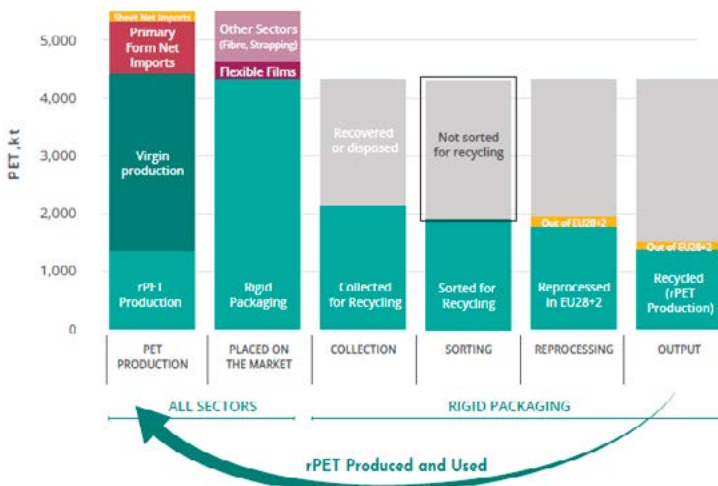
5,000
4,000
3,000
2,000
1,000
0

PET, kt

Sheet Net Imports
Primary Form Net Imports
Virgin production
rPET Production

Other Sectors (Fibre, Strapping)
Flexible Films
Rigid Packaging

Recovered or disposed
Collected for Recycling

Not sorted for recycling
Sorted for Recycling

Out of EU28+2
Reprocessed in EU28+2

Out of EU28+2
Recycled (rPET Production)

PET PRODUCTION | PLACED ON THE MARKET | COLLECTION | SORTING | REPROCESSING | OUTPUT

ALL SECTORS
RIGID PACKAGING

rPET Produced and Used